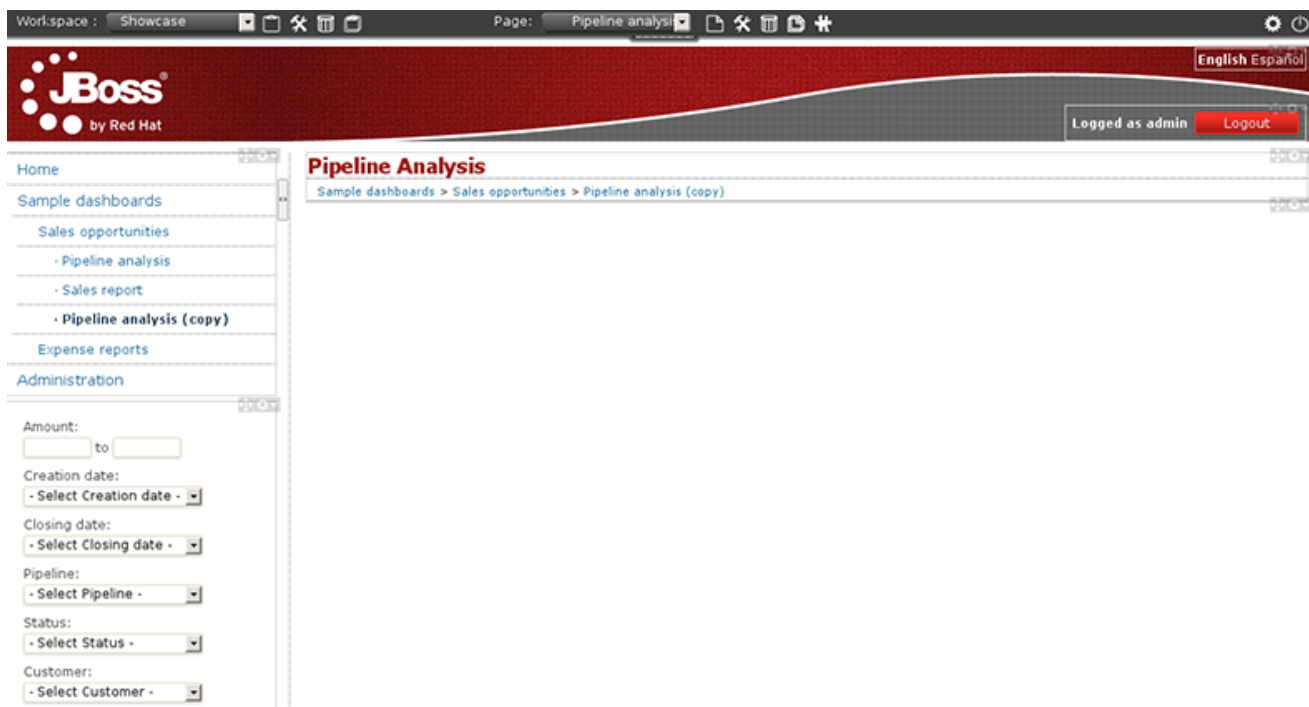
Workspace : Showcase

Page: Pipeline analysi

JBoss by Red Hat

English Español

Logged as admin Logout

Home
Sample dashboards
Sales opportunities
· Pipeline analysis
· Sales report
· Pipeline analysis (copy)
Expense reports
Administration

Amount:
to
Creation date:
- Select Creation date -
Closing date:
- Select Closing date -
Pipeline:
- Select Pipeline -
Status:
- Select Status -
Customer:
- Select Customer -

Pipeline Analysis
Sample dashboards > Sales opportunities > Pipeline analysis (copy)